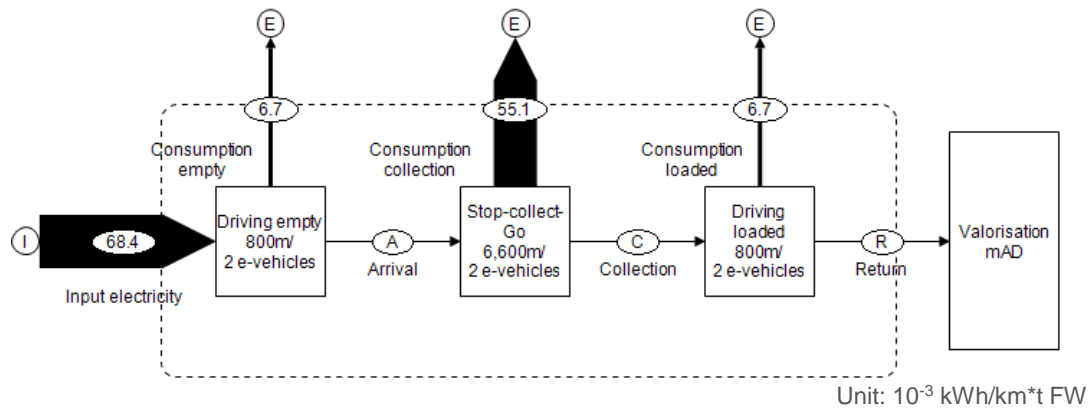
E

E

E

6.7

55.1

6.7

Consumption empty

Consumption collection

Consumption loaded

I

68.4

Input electricity

Driving empty 800m/ 2 e-vehicles

A

Arrival

Stop-collect-Go 6,600m/ 2 e-vehicles

C

Collection

Driving loaded 800m/ 2 e-vehicles

R

Return

Valorisation mAD

Unit: $10^{-3}$ kWh/km*t FW